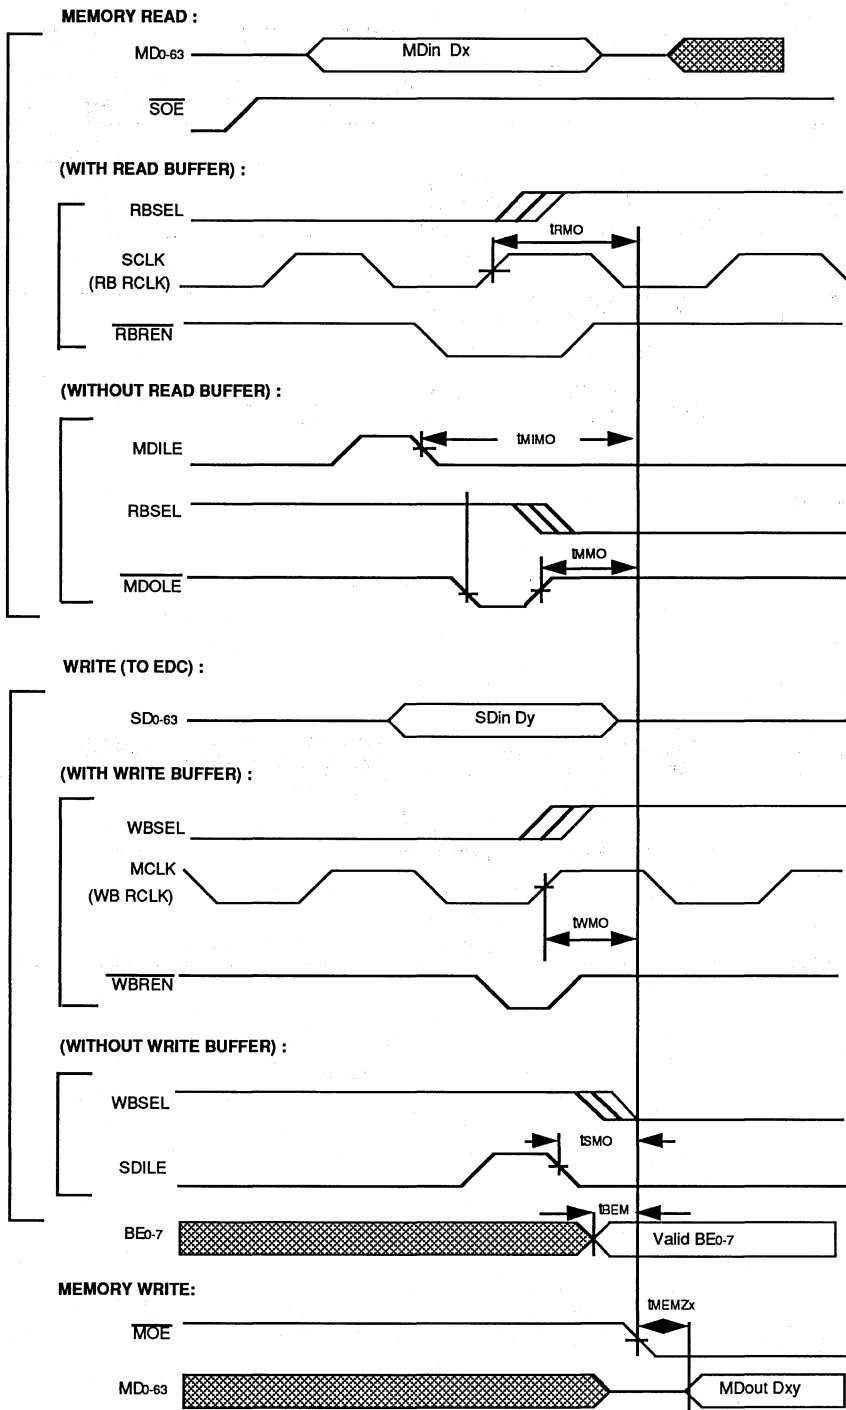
MEMORY READ :

$MD_{0-63}$

MDin Dx

$\overline{SOE}$

(WITH READ BUFFER) :

RBSEL

$t_{RMO}$

SCLK (RB RCLK)

$\overline{RBREN}$

(WITHOUT READ BUFFER) :

MDILE

$t_{MIMO}$

RBSEL

$t_{MMO}$

$\overline{MDOLE}$

WRITE (TO EDC) :

$SD_{0-63}$

SDin Dy

(WITH WRITE BUFFER) :

WBSEL

MCLK (WB RCLK)

$t_{WMO}$

$\overline{WBREN}$

(WITHOUT WRITE BUFFER) :

WBSEL

$t_{SMO}$

SDILE

$t_{BEM}$

$BE_{0-7}$

Valid $BE_{0-7}$

MEMORY WRITE:

$t_{MEMZx}$

$\overline{MOE}$

$MD_{0-63}$

MDout Dxy